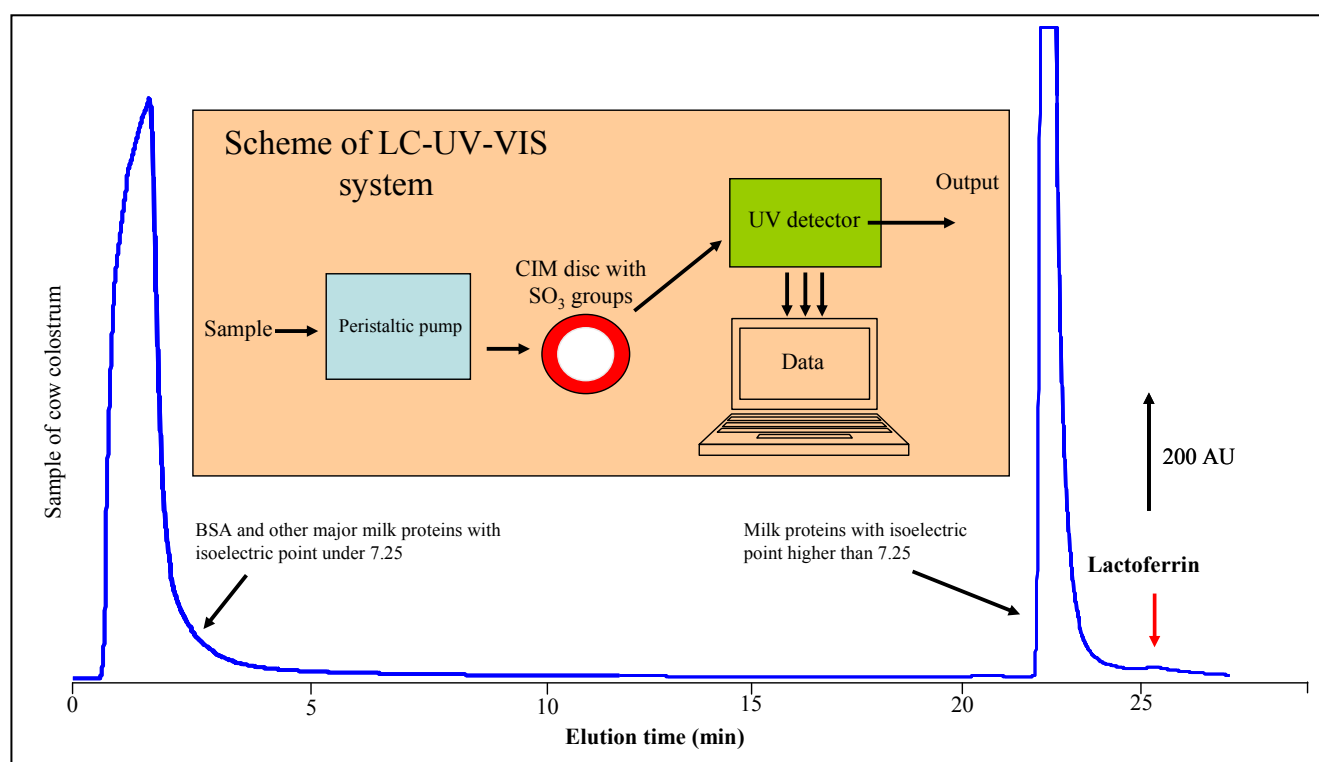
Scheme of LC-UV-VIS system

Output

UV detector

CIM disc with $SO_3$ groups

Sample

Peristaltic pump

Data

200 AU

Sample of cow colostrum

BSA and other major milk proteins with isoelectric point under 7.25

Milk proteins with isoelectric point higher than 7.25

Lactoferrin

0

5

10

15

20

25

Elution time (min)